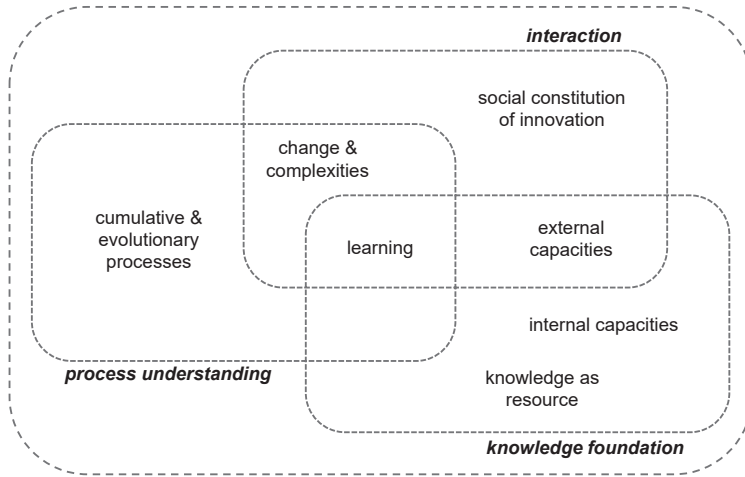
interaction

social constitution of innovation

change & complexities

cumulative & evolutionary processes

learning

external capacities

internal capacities

process understanding

knowledge as resource

knowledge foundation